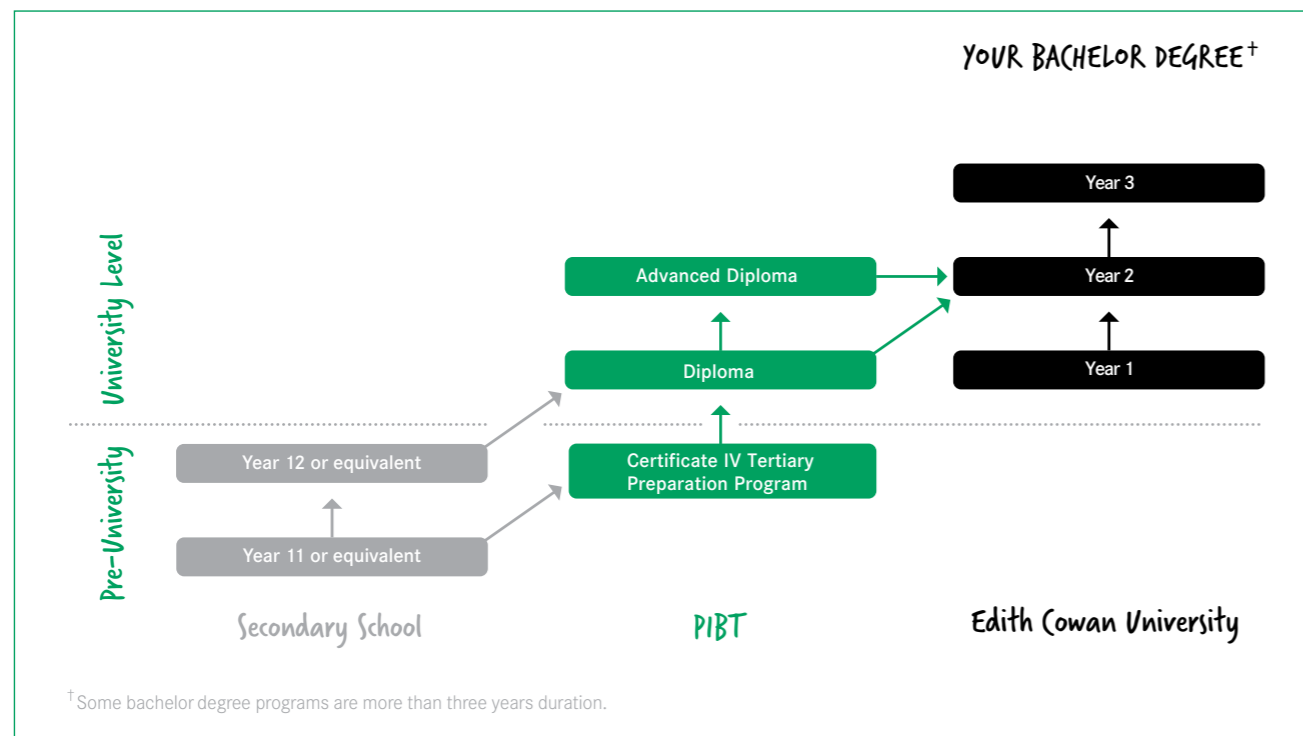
YOUR BACHELOR DEGREE$^{+}$

University Level

Pre-University

Year 3

Advanced Diploma

Year 2

Diploma

Year 1

Year 12 or equivalent

Certificate IV Tertiary Preparation Program

Year 11 or equivalent

Secondary School

PIBT

Edith Cowan University

$^{\dagger}$Some bachelor degree programs are more than three years duration.